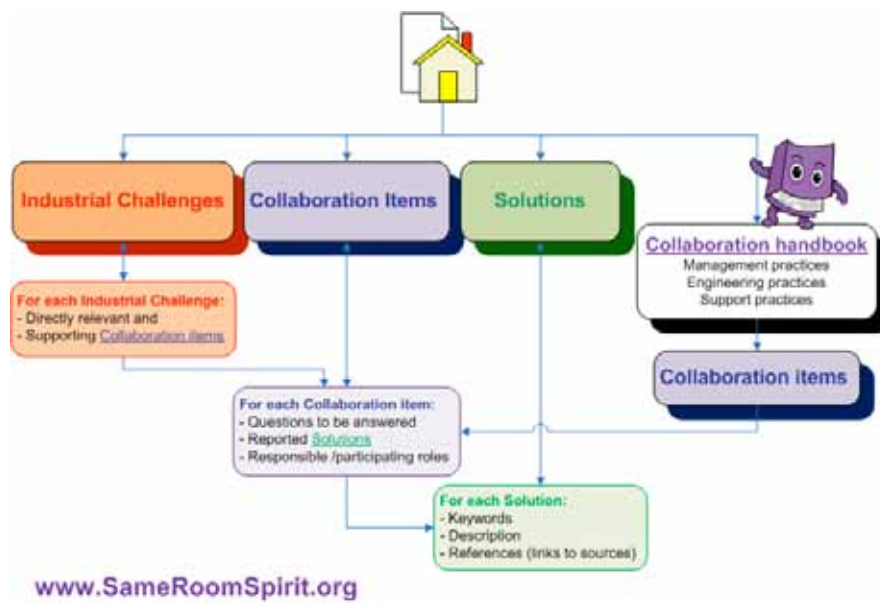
Industrial Challenges

Collaboration Items

Solutions

Collaboration handbook
Management practices
Engineering practices
Support practices

For each Industrial Challenge:
- Directly relevant and
- Supporting Collaboration items

Collaboration items

For each Collaboration item:
- Questions to be answered
- Reported Solutions
- Responsible /participating roles

For each Solution:
- Keywords
- Description
- References (links to sources)

www.SameRoomSpirit.org